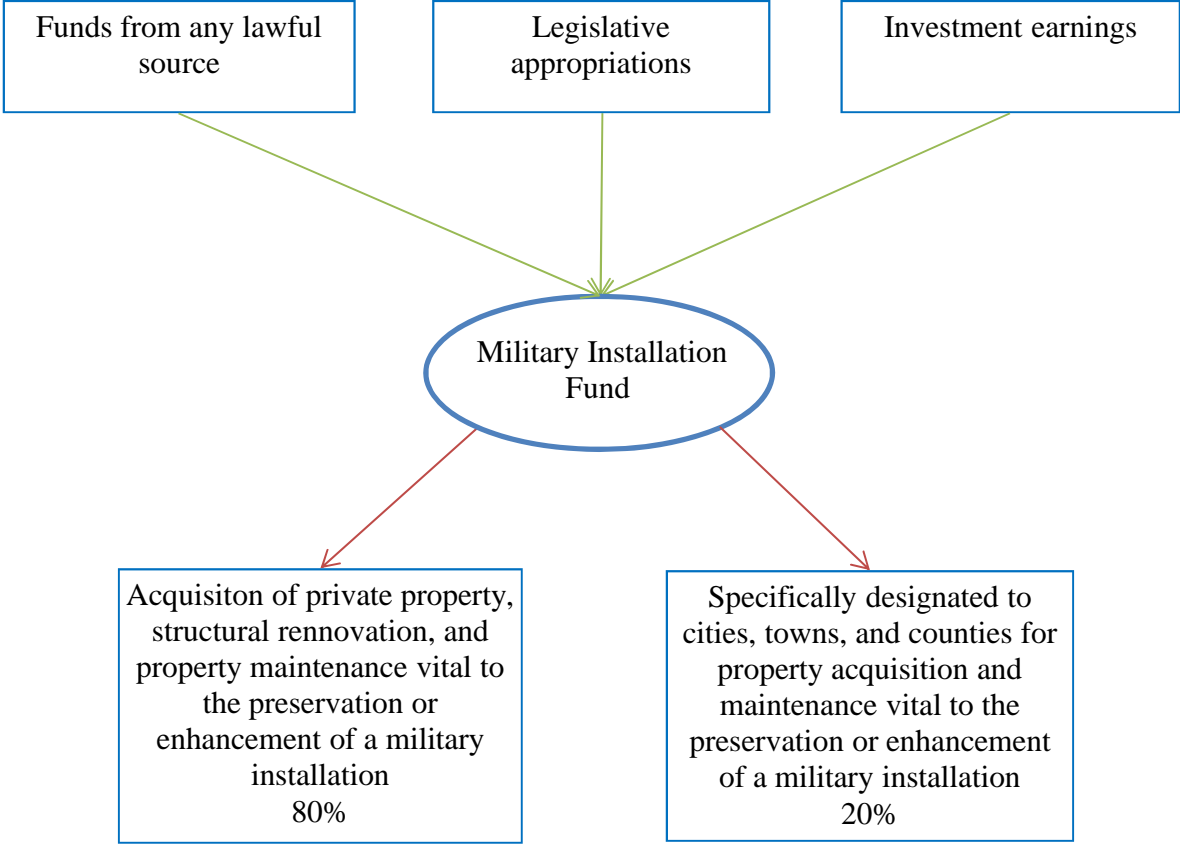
Funds from any lawful source

Legislative appropriations

Investment earnings

Military Installation Fund

Acquisiton of private property, structural rennovation, and property maintenance vital to the preservation or enhancement of a military installation
80%

Specifically designated to cities, towns, and counties for property acquisition and maintenance vital to the preservation or enhancement of a military installation
20%